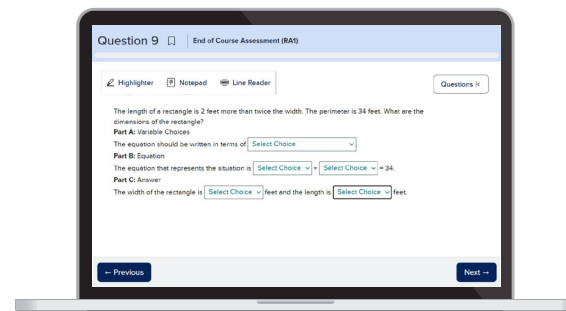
Question 9 | End of Course Assessment (RA1)

Highlighter Notepad Line Reader

Questions ✕

The length of a rectangle is 2 feet more than twice the width. The perimeter is 34 feet. What are the dimensions of the rectangle?

**Part A:** Variable Choices

The equation should be written in terms of Select Choice

**Part B:** Equation

The equation that represents the situation is Select Choice + Select Choice = 34.

**Part C:** Answer

The width of the rectangle is Select Choice feet and the length is Select Choice feet.

← Previous

Next →